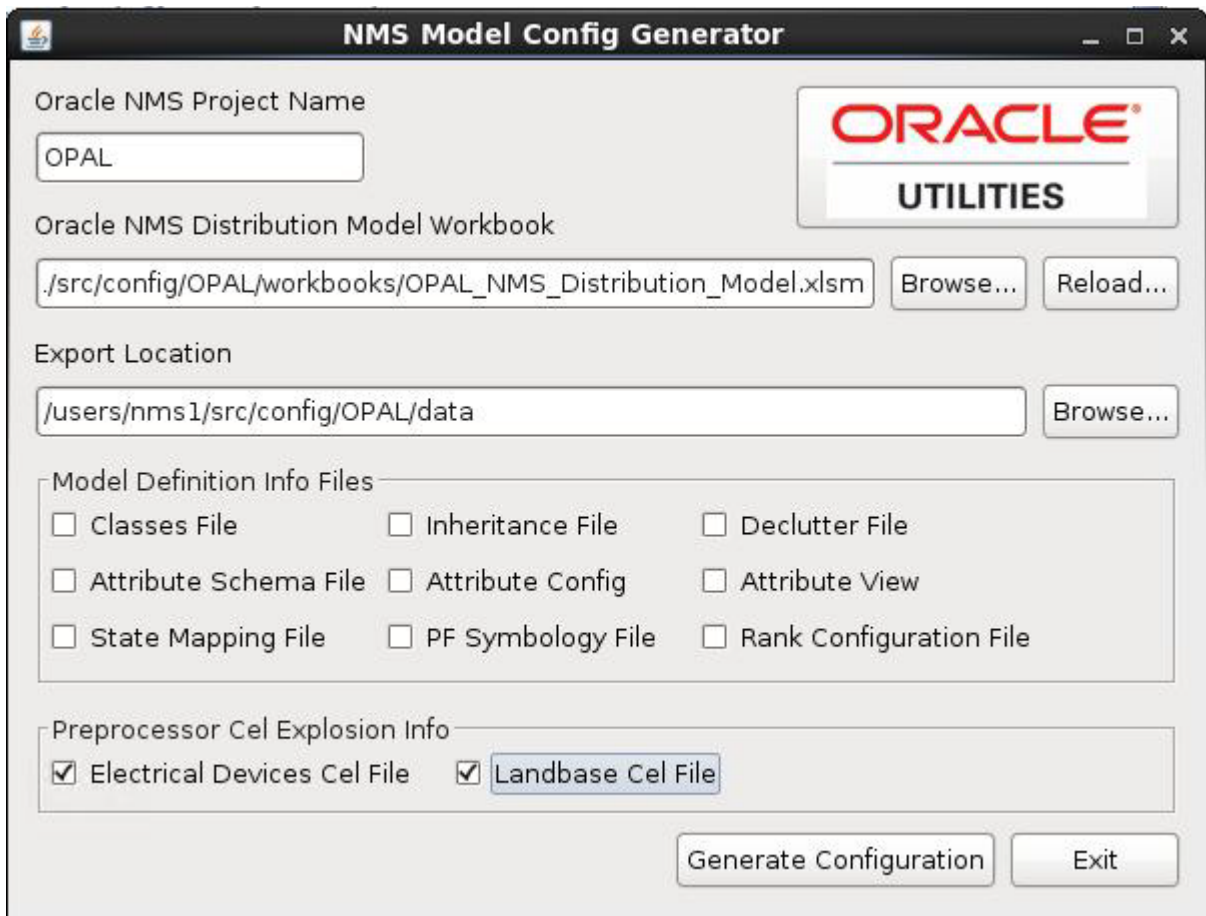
NMS Model Config Generator

Oracle NMS Project Name

OPAL

ORACLE
UTILITIES

Oracle NMS Distribution Model Workbook

./src/config/OPAL/workbooks/OPAL_NMS_Distribution_Model.xlsm

Browse...

Reload...

Export Location

/users/nms1/src/config/OPAL/data

Browse...

Model Definition Info Files

Classes File

Inheritance File

Declutter File

Attribute Schema File

Attribute Config

Attribute View

State Mapping File

PF Symbology File

Rank Configuration File

Preprocessor Cel Explosion Info

Electrical Devices Cel File

Landbase Cel File

Generate Configuration

Exit